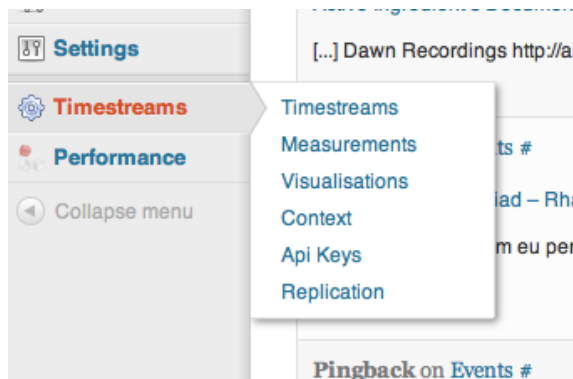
Active Ingredient's Docum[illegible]

Settings

[...] Dawn Recordings http://a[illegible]

Timestreams

Timestreams
Measurements
Visualisations
Context
Api Keys
Replication

ents #

iad – Rha

m eu per

Performance

Collapse menu

Pingback on Events #